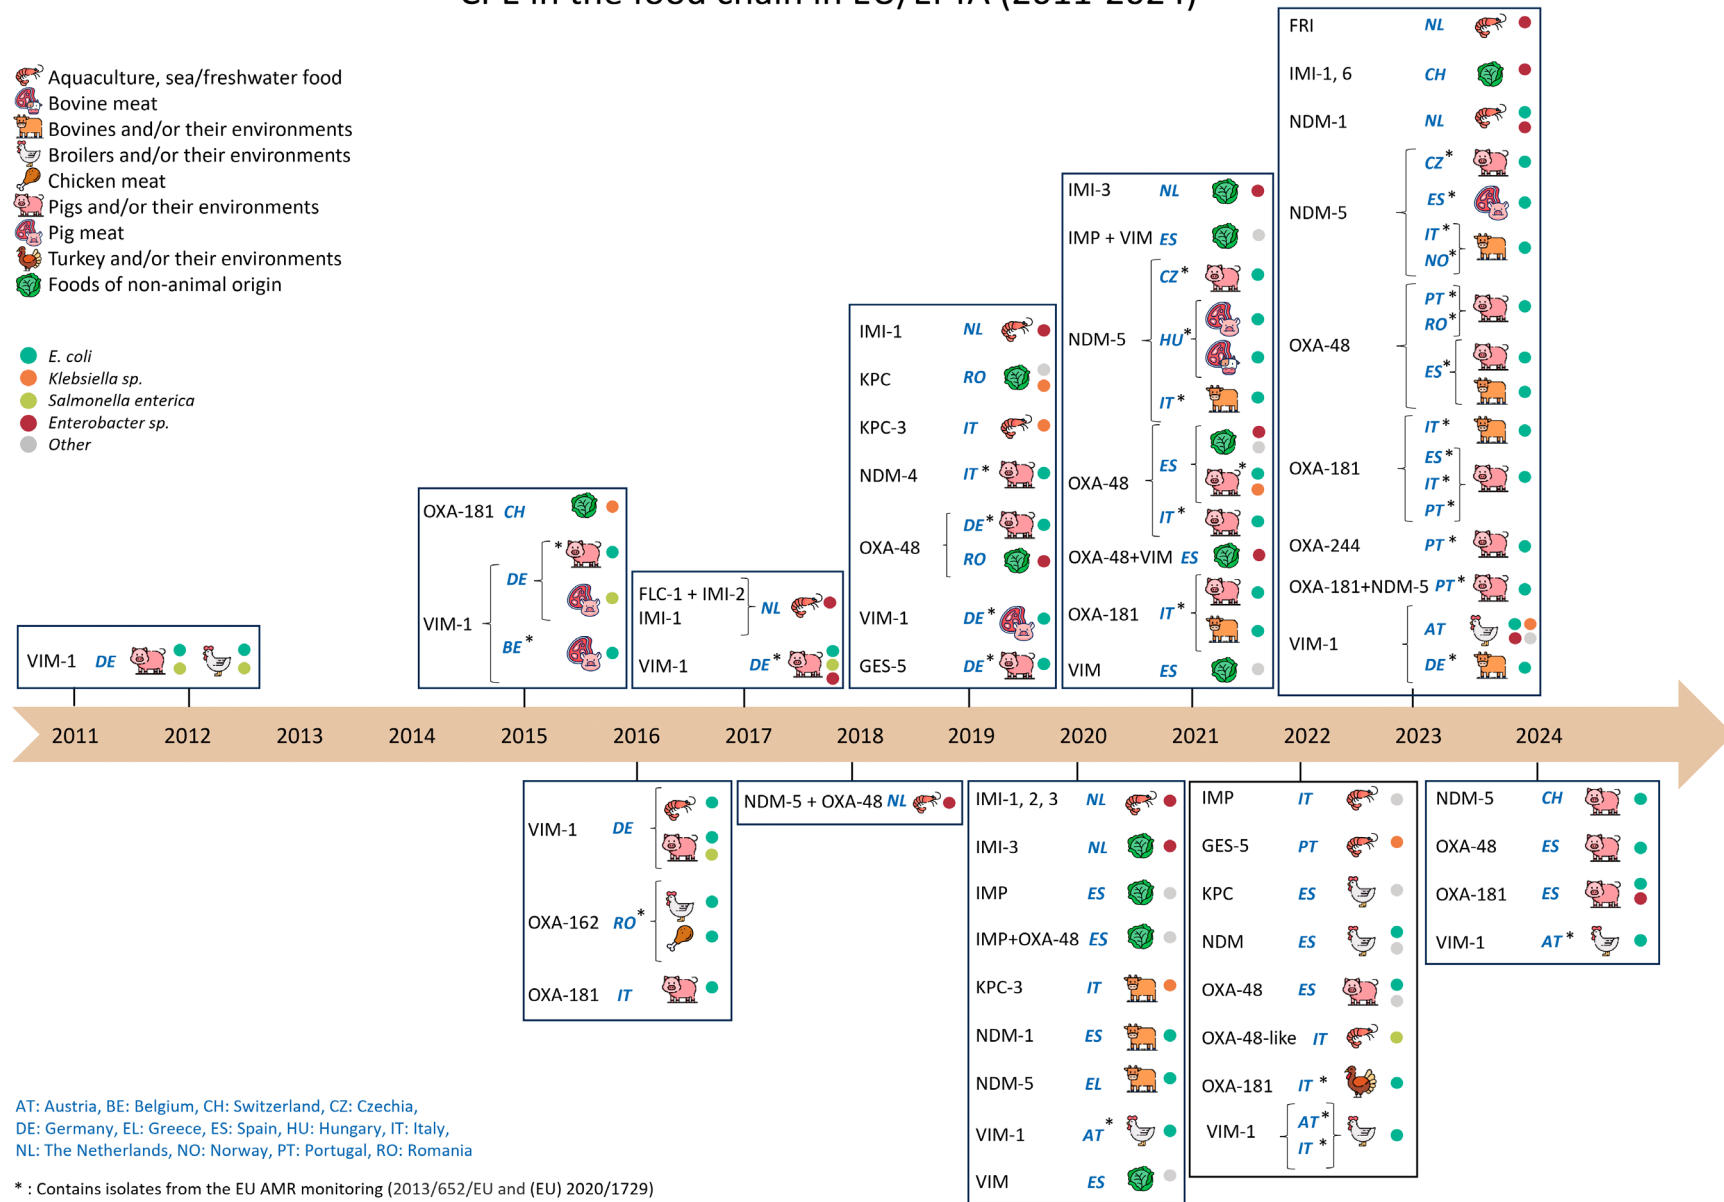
Aquaculture, sea/freshwater food
Bovine meat
Bovines and/or their environments
Broilers and/or their environments
Chicken meat
Pigs and/or their environments
Pig meat
Turkey and/or their environments
Foods of non-animal origin

E. coli
Klebsiella sp.
Salmonella enterica
Enterobacter sp.
Other

VIM-1 DE

OXA-181 CH
VIM-1 DE *, BE *

FLC-1 + IMI-2
IMI-1 NL
VIM-1 DE *

IMI-1 NL
KPC RO
KPC-3 IT
NDM-4 IT *
OXA-48 DE *, RO
VIM-1 DE *
GES-5 DE *

IMI-3 NL
IMP + VIM ES
NDM-5 CZ *, HU *, IT *
OXA-48 ES, IT *
OXA-48+VIM ES
OXA-181 IT *
VIM ES

FRI NL
IMI-1, 6 CH
NDM-1 NL
NDM-5 CZ *, ES *, IT *, NO *
OXA-48 PT *, RO *, ES *
OXA-181 IT *, ES *, IT *, PT *
OXA-244 PT *
OXA-181+NDM-5 PT *
VIM-1 AT, DE *

2011 2012 2013 2014 2015 2016 2017 2018 2019 2020 2021 2022 2023 2024

VIM-1 DE
OXA-162 RO *
OXA-181 IT

NDM-5 + OXA-48 NL

IMI-1, 2, 3 NL
IMI-3 NL
IMP ES
IMP+OXA-48 ES
KPC-3 IT
NDM-1 ES
NDM-5 EL
VIM-1 AT *
VIM ES

IMP IT
GES-5 PT
KPC ES
NDM ES
OXA-48 ES
OXA-48-like IT
OXA-181 IT *
VIM-1 AT *, IT *

NDM-5 CH
OXA-48 ES
OXA-181 ES
VIM-1 AT *

AT: Austria, BE: Belgium, CH: Switzerland, CZ: Czechia,
DE: Germany, EL: Greece, ES: Spain, HU: Hungary, IT: Italy,
NL: The Netherlands, NO: Norway, PT: Portugal, RO: Romania

* : Contains isolates from the EU AMR monitoring (2013/652/EU and (EU) 2020/1729)